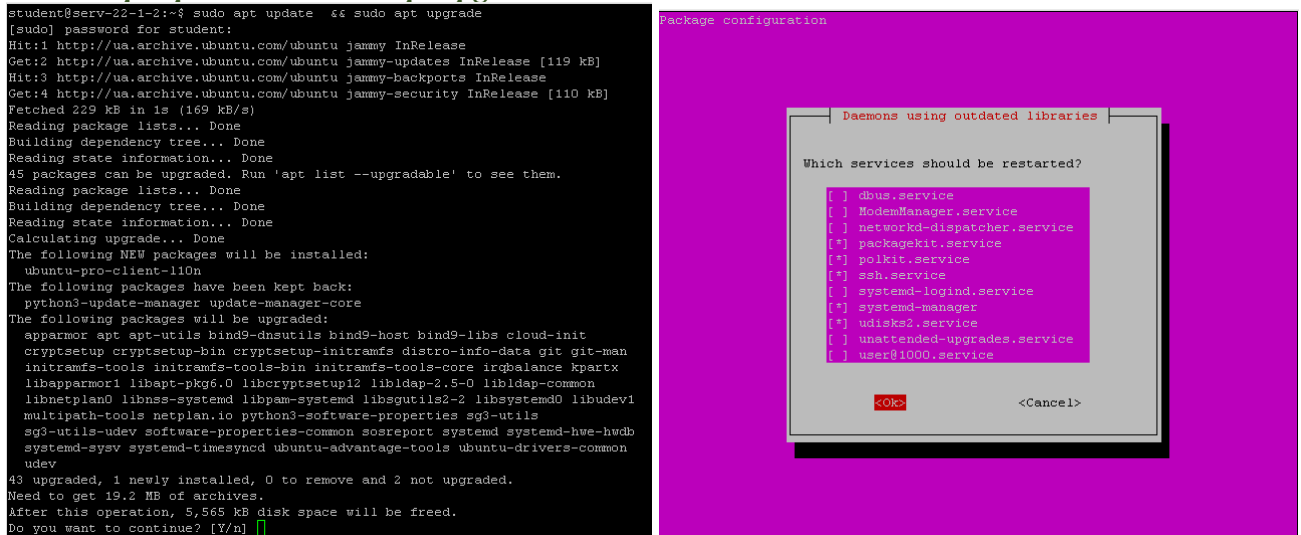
student@serv-22-1-2:~$ sudo apt update && sudo apt upgrade
[sudo] password for student:
Hit:1 http://ua.archive.ubuntu.com/ubuntu jammy InRelease
Get:2 http://ua.archive.ubuntu.com/ubuntu jammy-updates InRelease [119 kB]
Hit:3 http://ua.archive.ubuntu.com/ubuntu jammy-backports InRelease
Get:4 http://ua.archive.ubuntu.com/ubuntu jammy-security InRelease [110 kB]
Fetched 229 kB in 1s (169 kB/s)
Reading package lists... Done
Building dependency tree... Done
Reading state information... Done
45 packages can be upgraded. Run 'apt list --upgradable' to see them.
Reading package lists... Done
Building dependency tree... Done
Reading state information... Done
Calculating upgrade... Done
The following NEW packages will be installed:
ubuntu-pro-client-l10n
The following packages have been kept back:
python3-update-manager update-manager-core
The following packages will be upgraded:
apparmor apt apt-utils bind9-dnsutils bind9-host bind9-libs cloud-init cryptsetup cryptsetup-bin cryptsetup-initramfs distro-info-data git git-man initramfs-tools initramfs-tools-bin initramfs-tools-core irqbalance kpartx libapparmor1 libapt-pkg6.0 libcryptsetup12 libldap-2.5-0 libldap-common libnetplan0 libnss-systemd libpam-systemd libsgutils2-2 libsystemd0 libudev1 multipath-tools netplan.io python3-software-properties sg3-utils sg3-utils-udev software-properties-common sosreport systemd systemd-hwe-hwdb systemd-sysv systemd-timesyncd ubuntu-advantage-tools ubuntu-drivers-common udev
43 upgraded, 1 newly installed, 0 to remove and 2 not upgraded.
Need to get 19.2 MB of archives.
After this operation, 5,565 kB disk space will be freed.
Do you want to continue? [Y/n]

Package configuration

Daemons using outdated libraries

Which services should be restarted?

[ ] dbus.service
[ ] ModemManager.service
[ ] networkd-dispatcher.service
[*] packagekit.service
[*] polkit.service
[*] ssh.service
[ ] systemd-logind.service
[*] systemd-manager
[*] udisks2.service
[ ] unattended-upgrades.service
[ ] user@1000.service

<Ok> <Cancel>